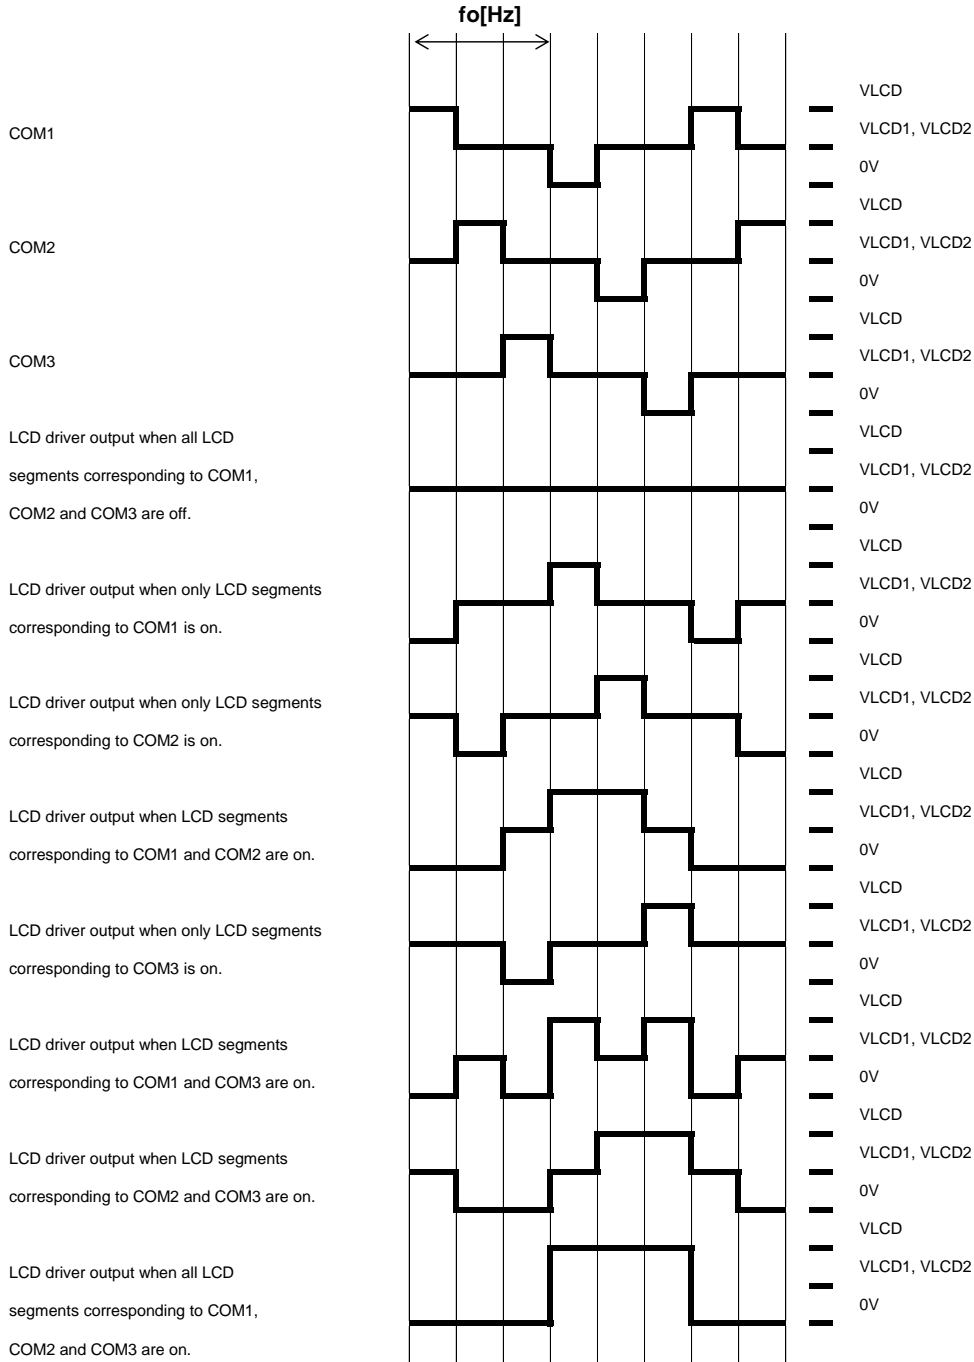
fo[Hz]

COM1
VLCD
VLCD1, VLCD2
0V

COM2
VLCD
VLCD1, VLCD2
0V

COM3
VLCD
VLCD1, VLCD2
0V

LCD driver output when all LCD segments corresponding to COM1, COM2 and COM3 are off.
VLCD
VLCD1, VLCD2
0V

LCD driver output when only LCD segments corresponding to COM1 is on.
VLCD
VLCD1, VLCD2
0V

LCD driver output when only LCD segments corresponding to COM2 is on.
VLCD
VLCD1, VLCD2
0V

LCD driver output when LCD segments corresponding to COM1 and COM2 are on.
VLCD
VLCD1, VLCD2
0V

LCD driver output when only LCD segments corresponding to COM3 is on.
VLCD
VLCD1, VLCD2
0V

LCD driver output when LCD segments corresponding to COM1 and COM3 are on.
VLCD
VLCD1, VLCD2
0V

LCD driver output when LCD segments corresponding to COM2 and COM3 are on.
VLCD
VLCD1, VLCD2
0V

LCD driver output when all LCD segments corresponding to COM1, COM2 and COM3 are on.
VLCD
VLCD1, VLCD2
0V